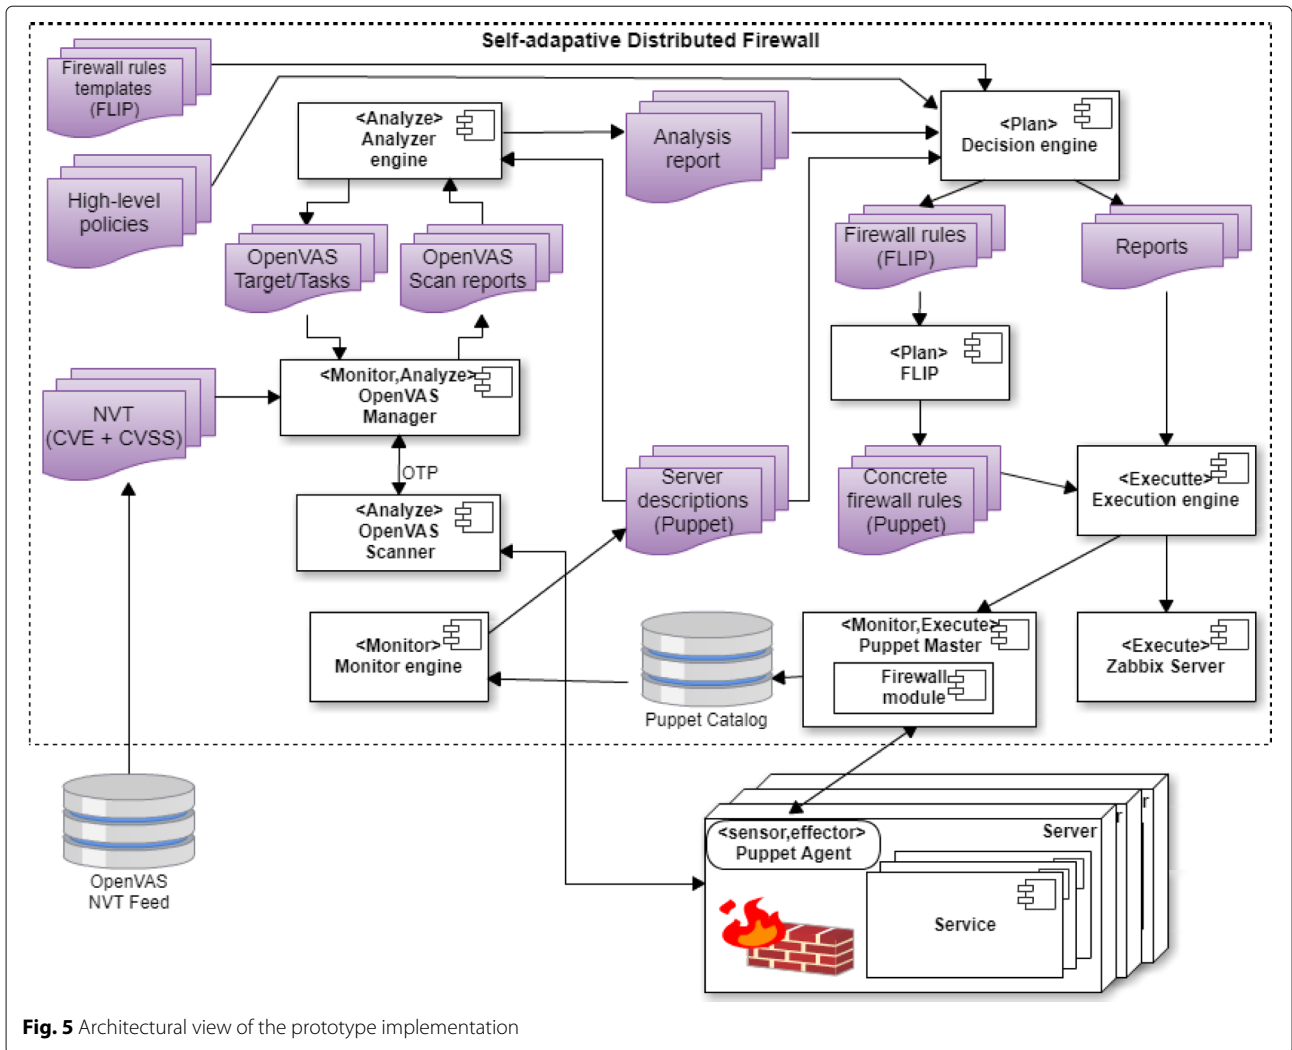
Self-adapative Distributed Firewall

Firewall rules templates (FLIP)

High-level policies

<Analyze> Analyzer engine

Analysis report

<Plan> Decision engine

OpenVAS Target/Tasks

OpenVAS Scan reports

Firewall rules (FLIP)

Reports

<Plan> FLIP

NVT (CVE + CVSS)

<Monitor,Analyze> OpenVAS Manager

OTP

<Analyze> OpenVAS Scanner

Server descriptions (Puppet)

Concrete firewall rules (Puppet)

<Execute> Execution engine

<Monitor> Monitor engine

Puppet Catalog

<Monitor,Execute> Puppet Master

Firewall module

<Execute> Zabbix Server

OpenVAS NVT Feed

<sensor,effector> Puppet Agent

Server

Service

**Fig. 5** Architectural view of the prototype implementation